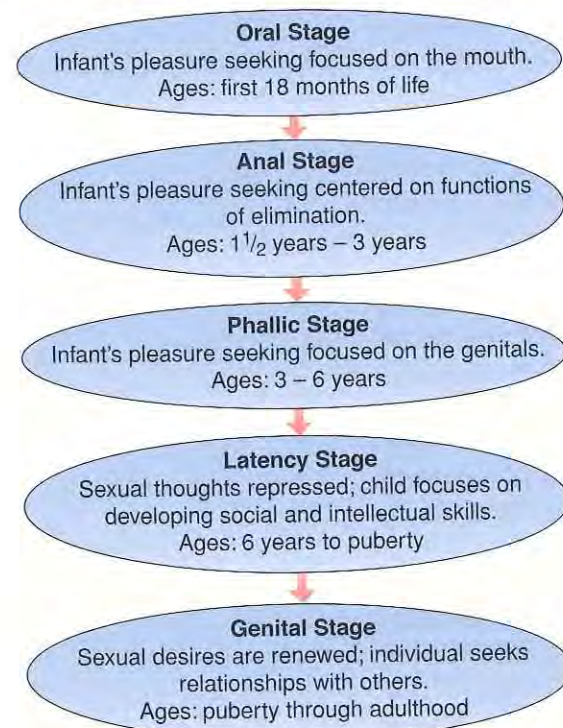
Oral Stage
Infant's pleasure seeking focused on the mouth.
Ages: first 18 months of life

Anal Stage
Infant's pleasure seeking centered on functions of elimination.
Ages: $1\frac{1}{2}$ years – 3 years

Phallic Stage
Infant's pleasure seeking focused on the genitals.
Ages: 3 – 6 years

Latency Stage
Sexual thoughts repressed; child focuses on developing social and intellectual skills.
Ages: 6 years to puberty

Genital Stage
Sexual desires are renewed; individual seeks relationships with others.
Ages: puberty through adulthood